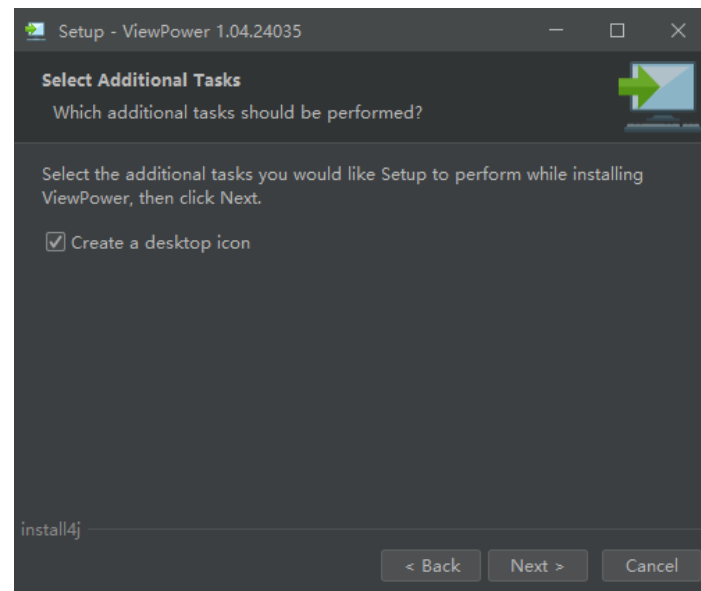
Setup - ViewPower 1.04.24035

Select Additional Tasks

Which additional tasks should be performed?

Select the additional tasks you would like Setup to perform while installing ViewPower, then click Next.

Create a desktop icon

install4j

< Back

Next >

Cancel